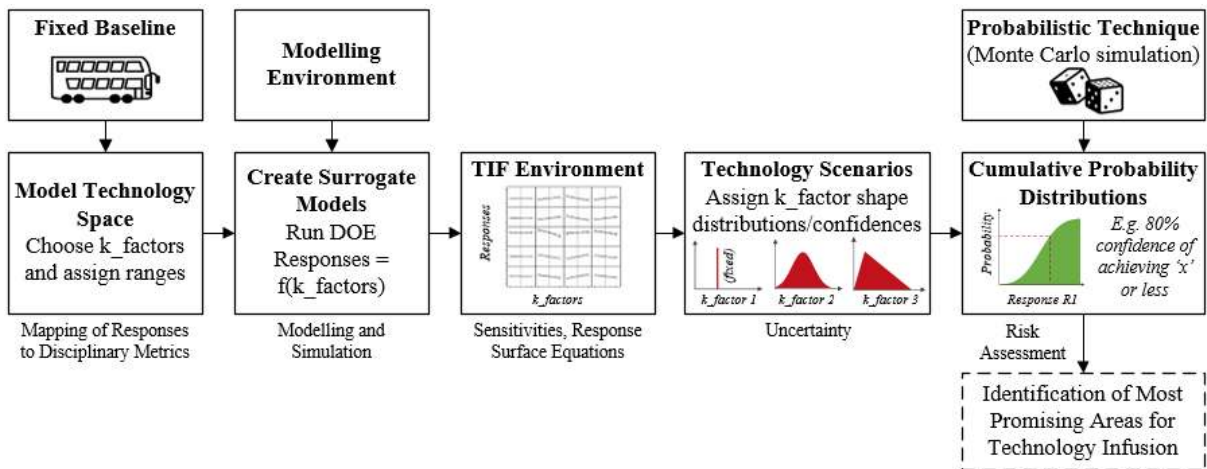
Fixed Baseline

Modelling Environment

Probabilistic Technique (Monte Carlo simulation)

Model Technology Space
Choose k_factors and assign ranges

Mapping of Responses to Disciplinary Metrics

Create Surrogate Models
Run DOE
Responses = f(k_factors)

Modelling and Simulation

TIF Environment

Responses

k_factors

Sensitivities, Response Surface Equations

Technology Scenarios
Assign k_factor shape distributions/confidences

(fixed)

k_factor 1

k_factor 2

k_factor 3

Uncertainty

Cumulative Probability Distributions

Probability

Response R1

E.g. 80% confidence of achieving 'x' or less

Risk Assessment

Identification of Most Promising Areas for Technology Infusion